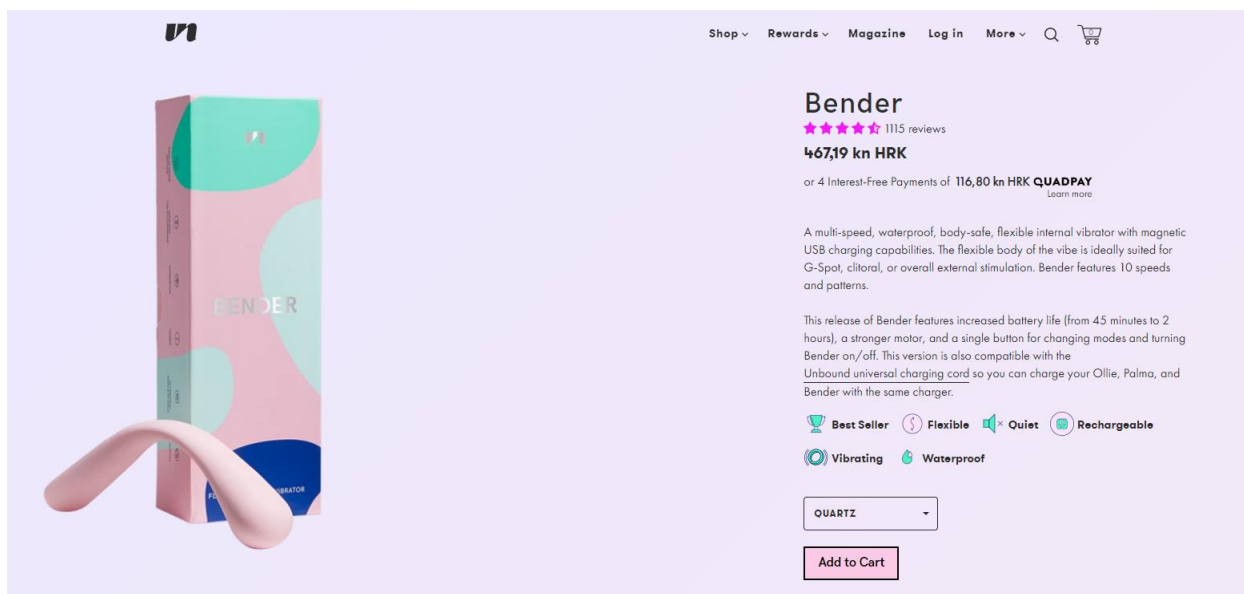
Shop Rewards Magazine Log in More

Bender
1115 reviews
467,19 kn HRK

or 4 Interest-Free Payments of 116,80 kn HRK QUADPAY
Learn more

A multi-speed, waterproof, body-safe, flexible internal vibrator with magnetic USB charging capabilities. The flexible body of the vibe is ideally suited for G-Spot, clitoral, or overall external stimulation. Bender features 10 speeds and patterns.

This release of Bender features increased battery life (from 45 minutes to 2 hours), a stronger motor, and a single button for changing modes and turning Bender on/off. This version is also compatible with the Unbound universal charging cord so you can charge your Ollie, Palma, and Bender with the same charger.

Best Seller Flexible Quiet Rechargeable
Vibrating Waterproof

QUARTZ

Add to Cart

BENDER

FO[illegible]IBRATOR